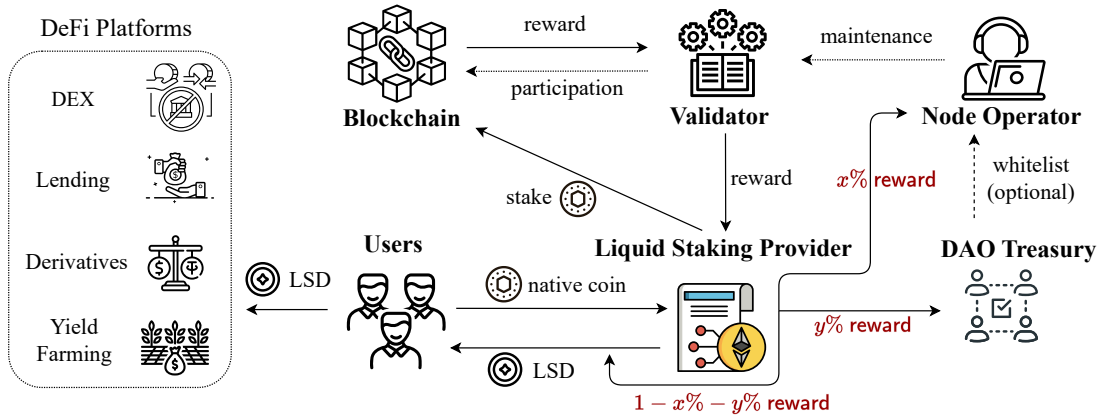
DeFi Platforms

DEX

Lending

Derivatives

Yield Farming

Blockchain

reward

participation

Validator

maintenance

Node Operator

stake

reward

$x\%$ reward

whitelist (optional)

Users

Liquid Staking Provider

DAO Treasury

LSD

native coin

$y\%$ reward

LSD

$1-x\%-y\%$ reward